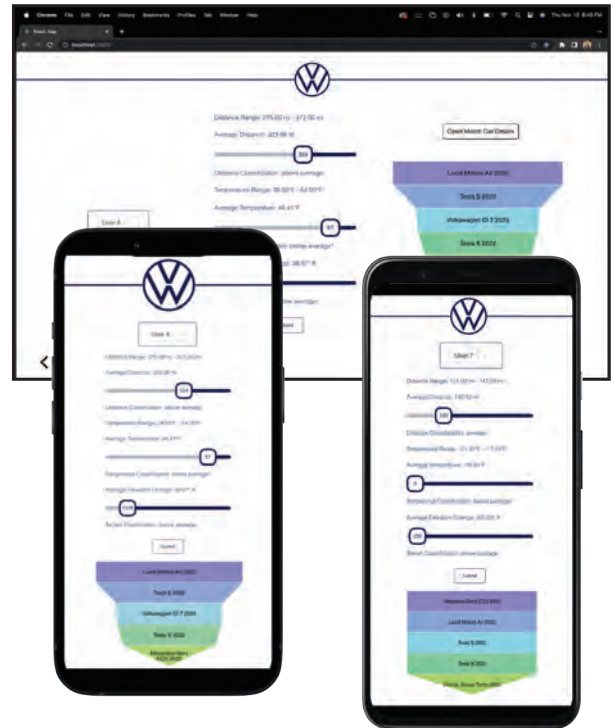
Chrome File Edit View History Bookmarks Profiles Tab Window Help

Thu Nov 10 8:48 PM

React App

localhost

Distance Range: 275.00 mi - 372.00 mi

Average Distance: 323.98 mi

320

Distance Classification: above average

Temperature Range: 18.00°F - 54.00°F

Average Temperature: 46.41°F

47

User 4

Open Match Car Details

Lucid Motors Air 2020

Tesla S 2020

Volkswagen ID 7 2025

Tesla X 2022

User 4

Distance Range: 275.00 mi - 372.00 mi

Average Distance: 323.98 mi

320

Distance Classification: above average

Temperature Range: 18.00°F - 54.00°F

Average Temperature: 46.41°F

47

Temperature Classification: above average

Average Elevation Change: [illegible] ft

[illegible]

Terrain Classification: below average

Submit

Lucid Motors Air 2020

Tesla S 2020

Volkswagen ID 7 2025

Tesla X 2022

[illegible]

User 7

Distance Range: 121.00 mi - 147.00 mi

Average Distance: 132.53 mi

130

Distance Classification: average

Temperature Range: -21.00°F - 17.00°F

Average Temperature: -19.50°F

-8

Temperature Classification: below average

Average Elevation Change: 223.00 ft

220

Terrain Classification: above average

Submit

Mercedes-Benz EQS 2022

Lucid Motors Air 2020

Tesla S 2020

Tesla X 2022

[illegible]